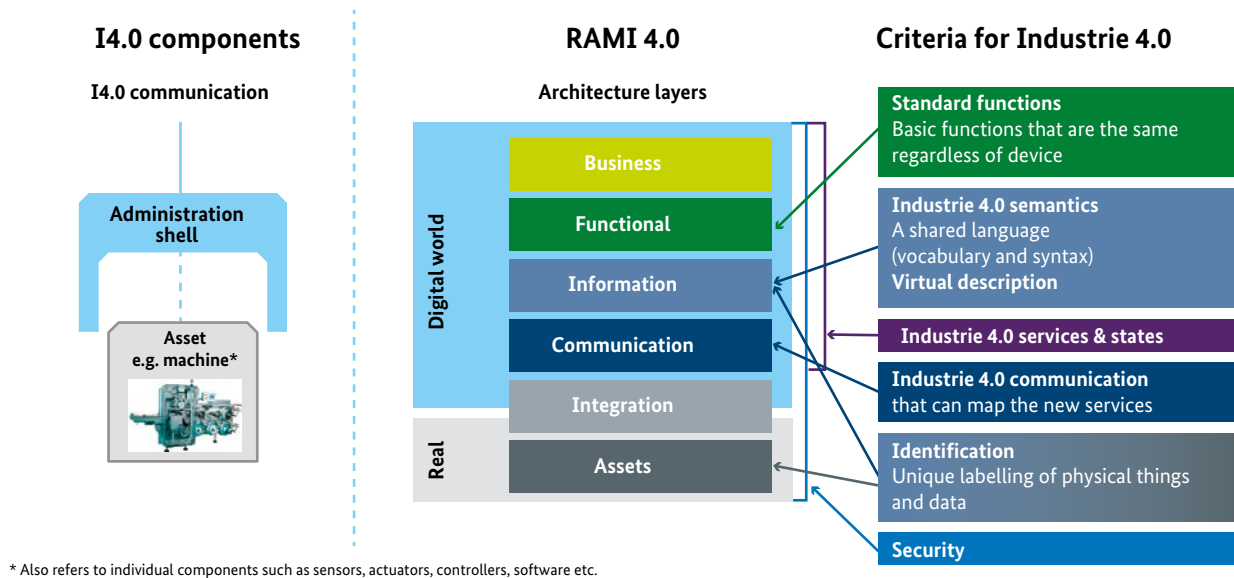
I4.0 components

I4.0 communication

Administration shell

Asset
e.g. machine*

RAMI 4.0

Architecture layers

Digital world

Real

Business

Functional

Information

Communication

Integration

Assets

Criteria for Industrie 4.0

Standard functions
Basic functions that are the same regardless of device

Industrie 4.0 semantics
A shared language (vocabulary and syntax)
Virtual description

Industrie 4.0 services & states

Industrie 4.0 communication
that can map the new services

Identification
Unique labelling of physical things and data

Security

* Also refers to individual components such as sensors, actuators, controllers, software etc.